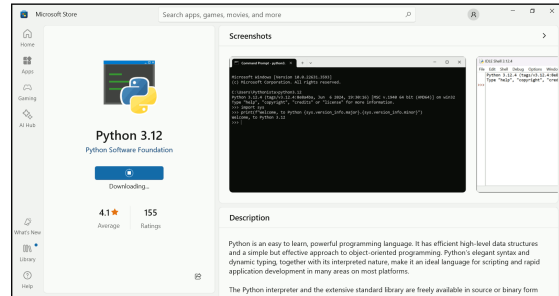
Microsoft Store

Search apps, games, movies, and more

Home

Apps

Gaming

AI Hub

Python 3.12

Python Software Foundation

Downloading...

4.1★
Average

155
Ratings

What's New

Library

Help

Screenshots

Command Prompt - python3.12

Microsoft Windows [Version 10.0.22631.3593]
(c) Microsoft Corporation. All rights reserved.

C:\Users\Python>python3.12
Python 3.12.4 (tags/v3.12.4:8e8a4ba, Jun 6 2024, 19:30:16) [MSC v.1940 64 bit (AMD64)] on win32
Type "help", "copyright", "credits" or "license" for more information.
>>> import sys
>>> print(f"Welcome, to Python {sys.version_info.major}.{sys.version_info.minor}")
Welcome, to Python 3.12
>>>

IDLE Shell 3.12.4

File Edit Shell Debug Options Window

Python 3.12.4 (tags/v3.12.4:8e8a
Type "help", "copyright", "cred
>>>

Description

Python is an easy to learn, powerful programming language. It has efficient high-level data structures and a simple but effective approach to object-oriented programming. Python's elegant syntax and dynamic typing, together with its interpreted nature, make it an ideal language for scripting and rapid application development in many areas on most platforms.

The Python interpreter and the extensive standard library are freely available in source or binary form